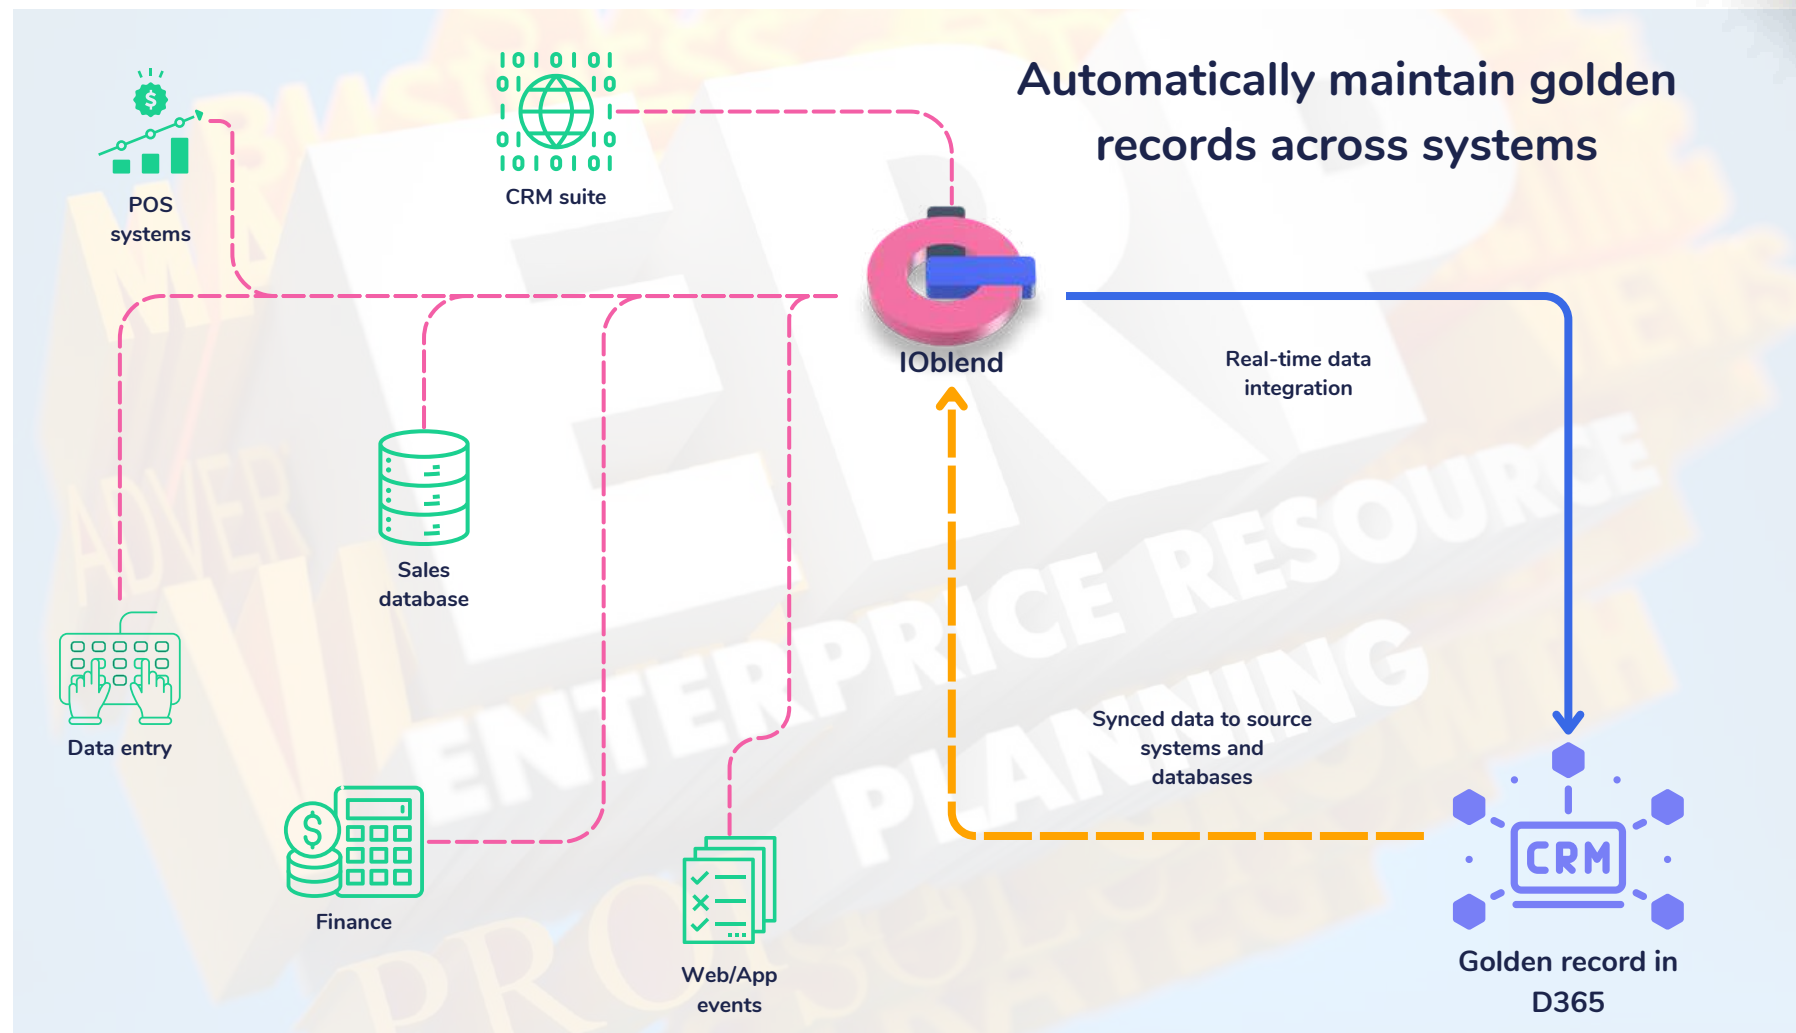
Automatically maintain golden records across systems

POS systems

CRM suite

IOblend

Real-time data integration

Sales database

Data entry

Synced data to source systems and databases

Finance

Web/App events

CRM

Golden record in D365

ENTERPRICE RESOURCE PLANNING